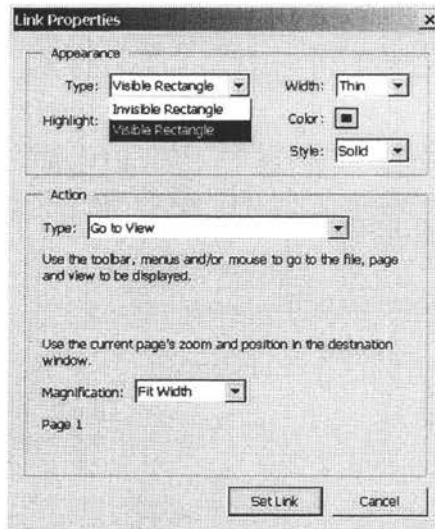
Link Properties

×

Appearance

Type: Visible Rectangle

Width: Thin

Invisible Rectangle

Highlight:

Visible Rectangle

Color:

Style: Solid

Action

Type: Go to View

Use the toolbar, menus and/or mouse to go to the file, page and view to be displayed.

Use the current page's zoom and position in the destination window.

Magnification: Fit Width

Page 1

Set Link

Cancel